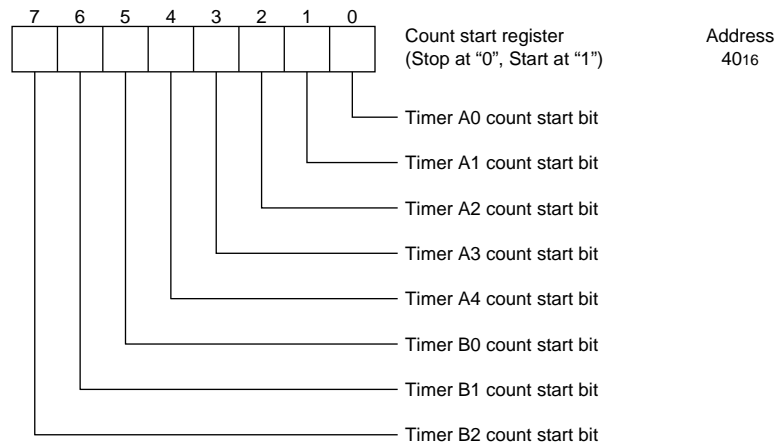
7 6 5 4 3 2 1 0

Count start register
(Stop at “0”, Start at “1”)

Address
$40_{16}$

Timer A0 count start bit

Timer A1 count start bit

Timer A2 count start bit

Timer A3 count start bit

Timer A4 count start bit

Timer B0 count start bit

Timer B1 count start bit

Timer B2 count start bit